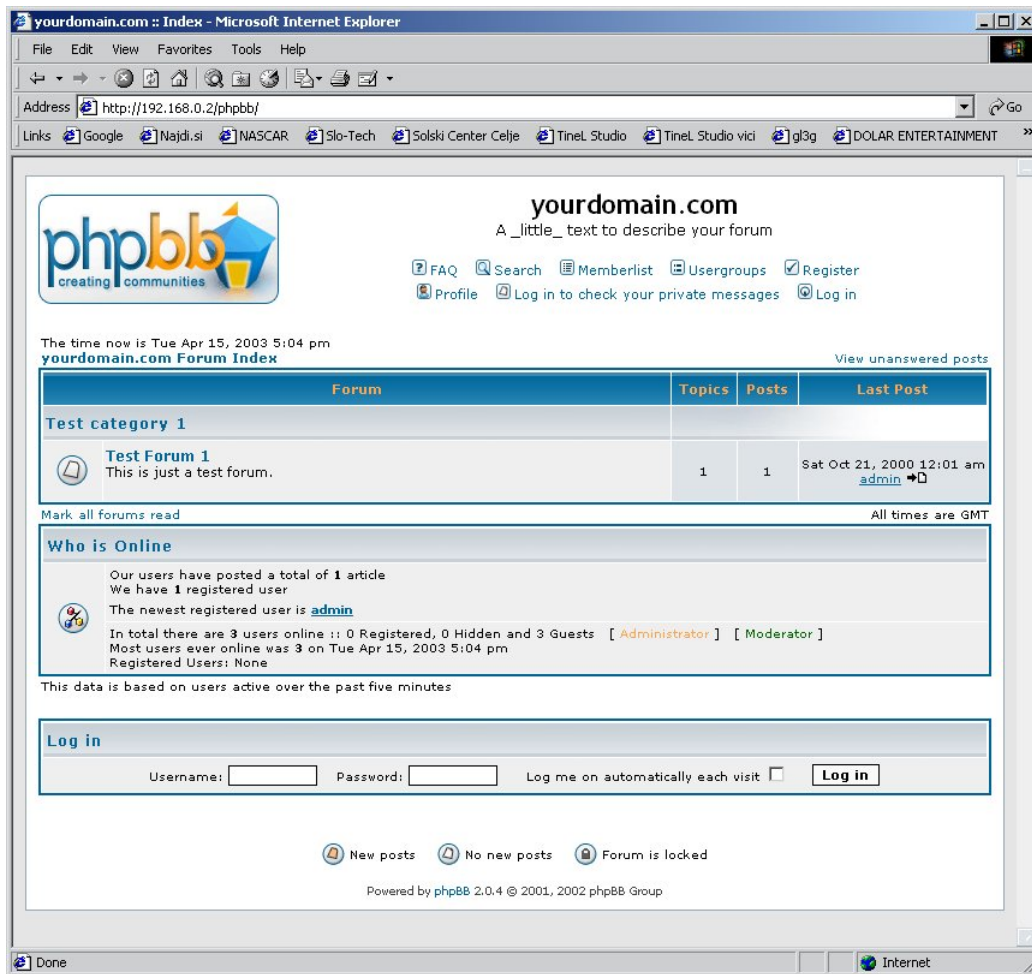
yourdomain.com :: Index - Microsoft Internet Explorer

File Edit View Favorites Tools Help

Address http://192.168.0.2/phpbb/

Go

Links Google Najdi.si NASCAR Slo-Tech Solski Center Celje TineL Studio TineL Studio vici gl3g DOLAR ENTERTAINMENT

phpbb creating communities

yourdomain.com
A _little_ text to describe your forum

FAQ Search Memberlist Usergroups Register
Profile Log in to check your private messages Log in

The time now is Tue Apr 15, 2003 5:04 pm
yourdomain.com Forum Index

View unanswered posts

| Forum | Topics | Posts | Last Post |
|---|---|---|---|
| Test category 1 | | | |
| Test Forum 1 This is just a test forum. | 1 | 1 | Sat Oct 21, 2000 12:01 am admin |

Mark all forums read

All times are GMT

Who is Online

Our users have posted a total of 1 article
We have 1 registered user
The newest registered user is admin
In total there are 3 users online :: 0 Registered, 0 Hidden and 3 Guests [ Administrator ] [ Moderator ]
Most users ever online was 3 on Tue Apr 15, 2003 5:04 pm
Registered Users: None

This data is based on users active over the past five minutes

Log in

Username: Password: Log me on automatically each visit Log in

New posts No new posts Forum is locked

Powered by phpBB 2.0.4 © 2001, 2002 phpBB Group

Done

Internet